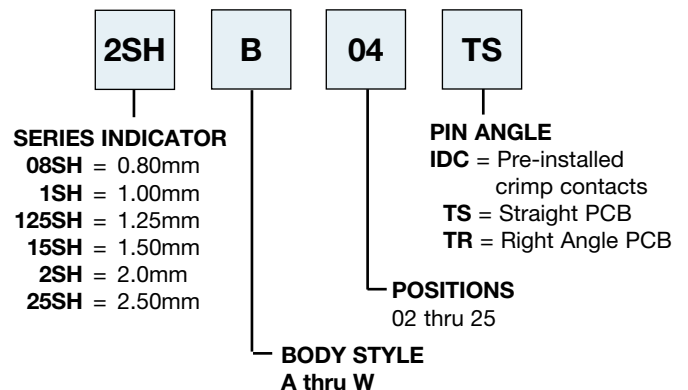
2SH B 04 TS

SERIES INDICATOR
08SH = 0.80mm
1SH = 1.00mm
125SH = 1.25mm
15SH = 1.50mm
2SH = 2.0mm
25SH = 2.50mm

PIN ANGLE
IDC = Pre-installed crimp contacts
TS = Straight PCB
TR = Right Angle PCB

POSITIONS
02 thru 25

BODY STYLE
A thru W